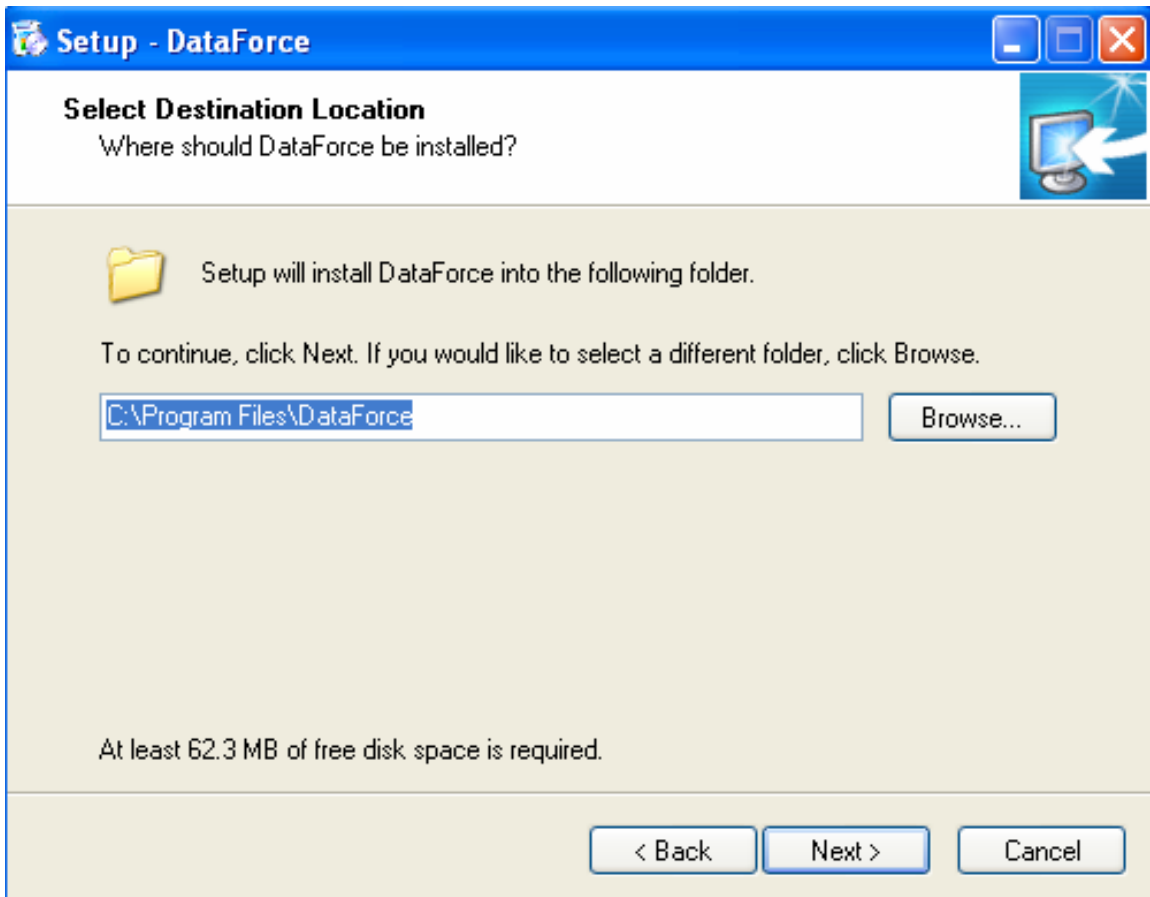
Setup - DataForce

Select Destination Location
Where should DataForce be installed?

Setup will install DataForce into the following folder.

To continue, click Next. If you would like to select a different folder, click Browse.

C:\Program Files\DataForce

Browse...

At least 62.3 MB of free disk space is required.

< Back

Next >

Cancel